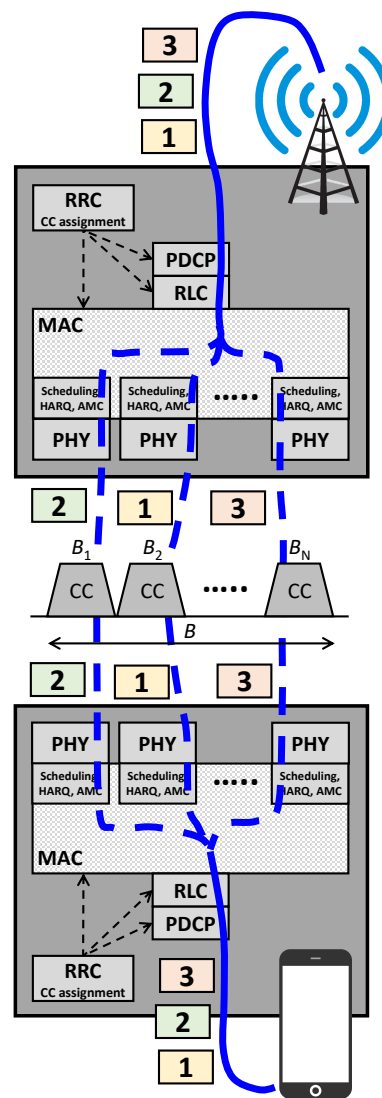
3
2
1

RRC
CC assignment

PDCP
RLC

MAC

Scheduling, HARQ, AMC
Scheduling, HARQ, AMC
.....
Scheduling, HARQ, AMC

PHY
PHY
PHY

2
1
3

$B_1$
$B_2$
$B_N$

CC
CC
.....
CC

$B$

2
1
3

PHY
PHY
PHY

Scheduling, HARQ, AMC
Scheduling, HARQ, AMC
.....
Scheduling, HARQ, AMC

MAC

RLC
PDCP

RRC
CC assignment

3
2
1